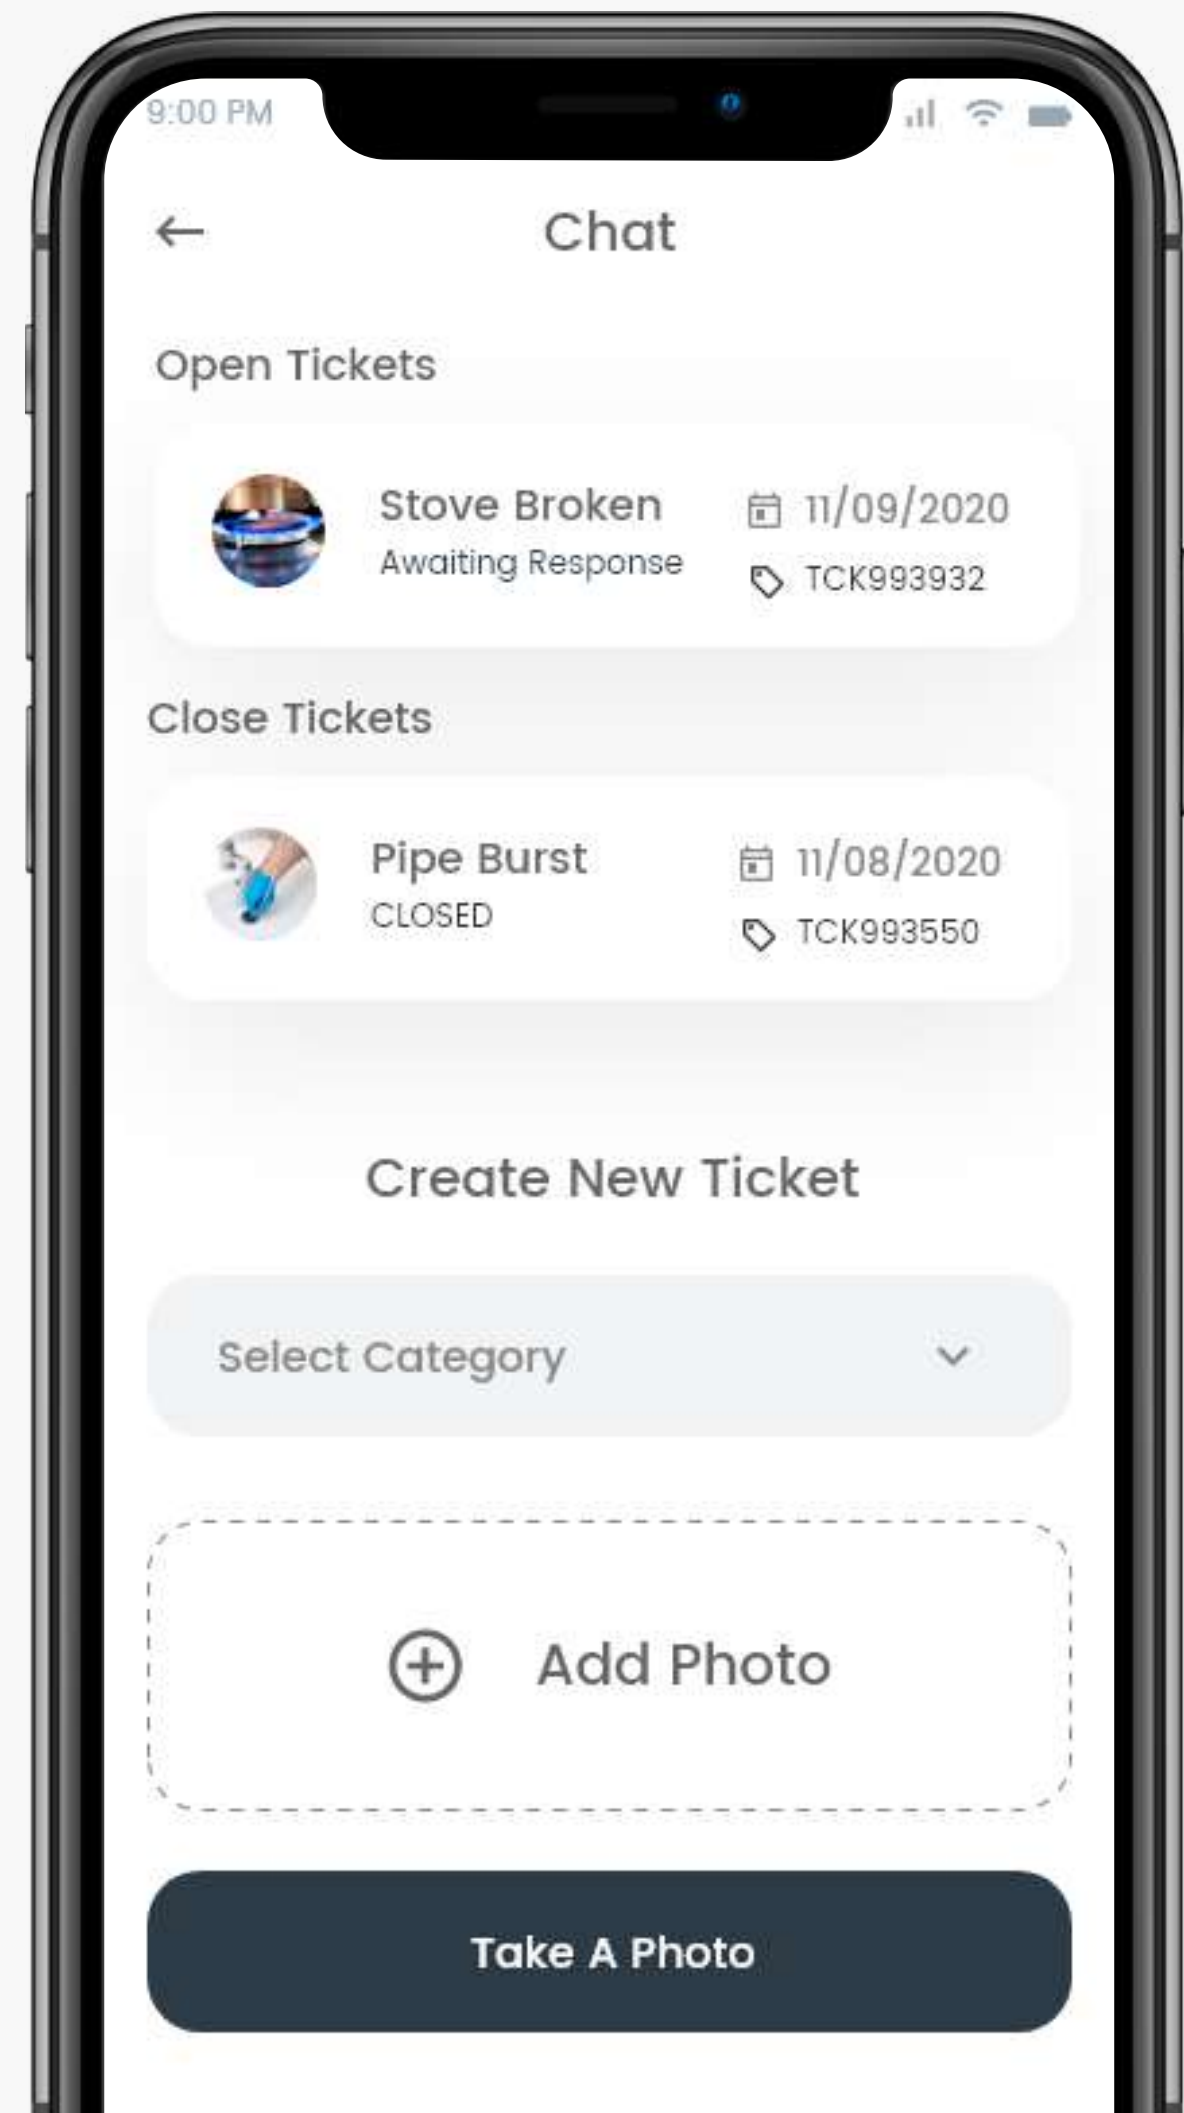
9:00 PM

←

Chat

Open Tickets

Stove Broken
Awaiting Response

11/09/2020
TCK993932

Close Tickets

Pipe Burst
CLOSED

11/08/2020
TCK993550

Create New Ticket

Select Category

Add Photo

Take A Photo